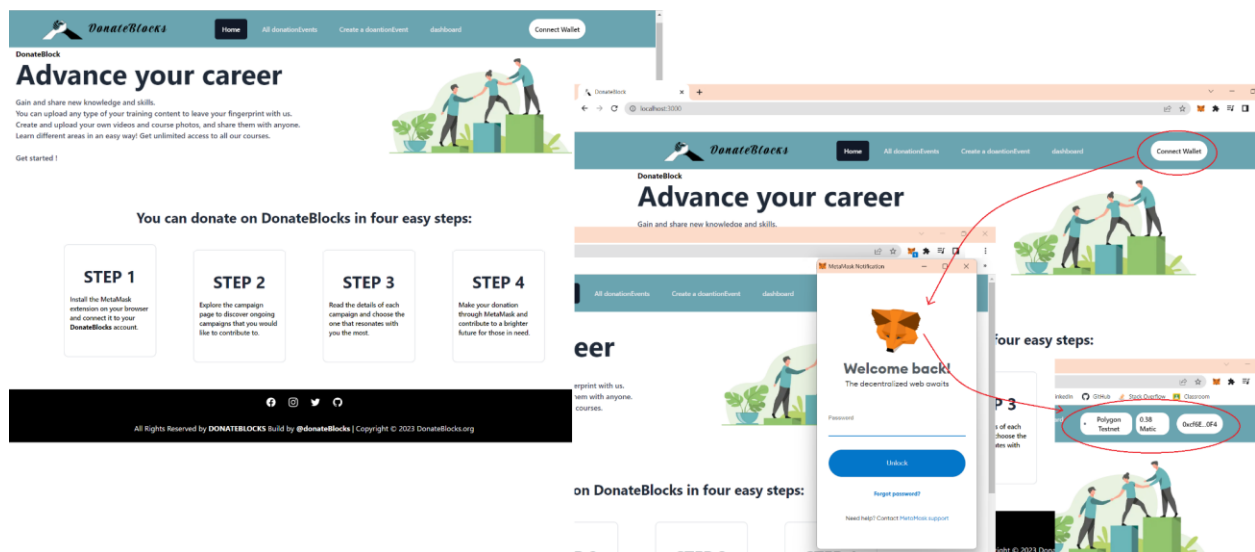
DonateBlocks

Home All donationEvents Create a doantionEvent dashboard Connect Wallet

DonateBlock

Advance your career

Gain and share new knowledge and skills.
You can upload any type of your training content to leave your fingerprint with us.
Create and upload your own videos and course photos, and share them with anyone.
Learn different areas in an easy way! Get unlimited access to all our courses.

Get started !

You can donate on DonateBlocks in four easy steps:

STEP 1
Install the MetaMask extension on your browser and connect it to your DonateBlocks account.

STEP 2
Explore the campaign page to discover ongoing campaigns that you would like to contribute to.

STEP 3
Read the details of each campaign and choose the one that resonates with you the most.

STEP 4
Make your donation through MetaMask and contribute to a brighter future for those in need.

All Rights Reserved by DONATEBLOCKS Build by @donateBlocks | Copyright © 2023 DonateBlocks.org

DonateBlock

localhost:3000

DonateBlocks

Home All donationEvents Create a doantionEvent dashboard Connect Wallet

DonateBlock

Advance your career

Gain and share new knowledge and skills.

All donationEvents Create a doantionEvent dashboard

eer

rprint with us.
hem with anyone.
courses.

MetaMask Notification

Welcome back!
The decentralized web awaits

Password

Unlock

Forgot password?

Need help? Contact MetaMask support

four easy steps:

P 3
s of each
choose the
ates with

Linkedin GitHub Stack Overflow Classroom

Polygon Testnet 0.58 Matic 0xcf6E...0F4

on DonateBlocks in four easy steps:

ght © 2023 Dona